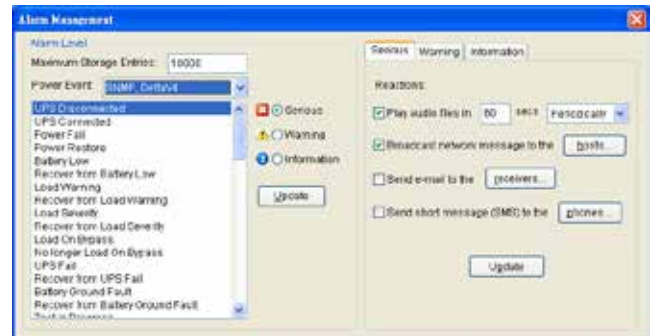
Alarm Management

Alarm Level

Maximum Storage Entries: 10000

Power Event: SNMP_DeltaV4

UPS Disconnected
UPS Connected
Power Fail
Power Restore
Battery Low
Recover from Battery Low
Load Warning
Recover from Load Warning
Load Severity
Recover from Load Severity
Load On Bypass
No longer Load On Bypass
UPS Fail
Recover from UPS Fail
Battery Ground Fault
Recover from Battery Ground Fault
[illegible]

Serious
Warning
Information

Update

Serious | Warning | Information

Reactions

Play audio files in 60 secs Periodically

Broadcast network message to the hosts...

Send e-mail to the receivers...

Send short message (SMS) to the phones...

Update